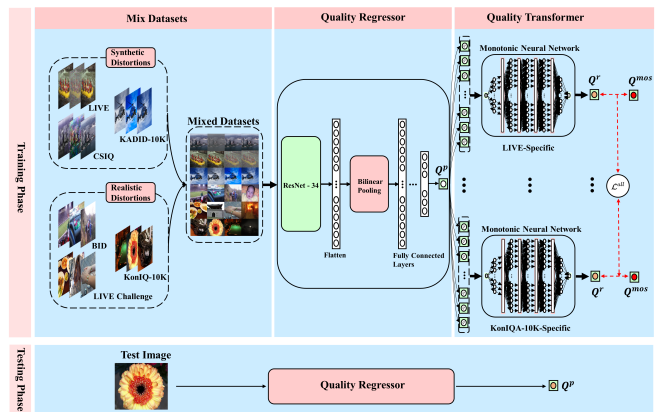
Training Phase

Mix Datasets

Synthetic Distortions

LIVE

KADID-10K

CSIQ

Realistic Distortions

BID

KonIQ-10K

LIVE Challenge

Mixed Datasets

Quality Regressor

ResNet - 34

Flatten

Bilinear Pooling

Fully Connected Layers

$Q^p$

Quality Transformer

Monotonic Neural Network

$Q^r$

$Q^{mos}$

LIVE-Specific

$\mathcal{L}^{all}$

Monotonic Neural Network

$Q^r$

$Q^{mos}$

KonIQA-10K-Specific

Testing Phase

Test Image

Quality Regressor

$Q^p$